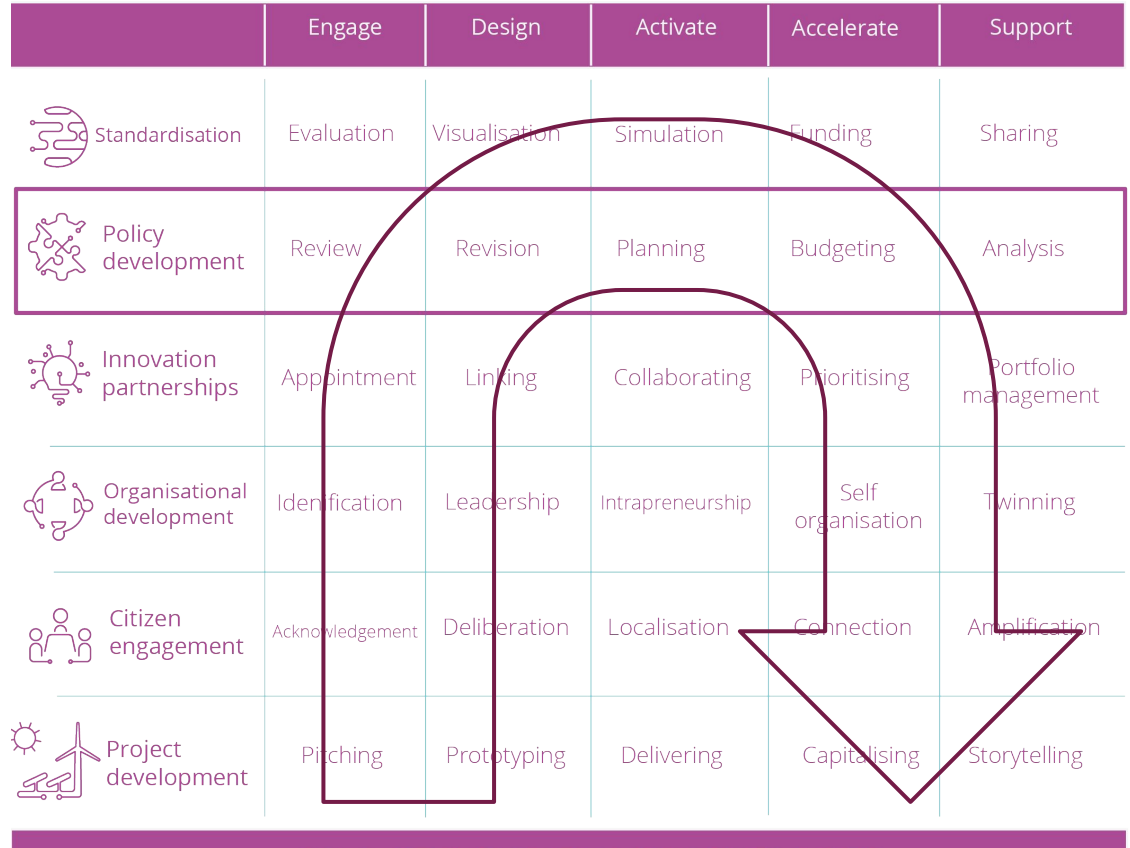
|  | Engage | Design | Activate | Accelerate | Support |
|---|---|---|---|---|---|
| Standardisation | Evaluation | Visualisation | Simulation | Funding | Sharing |
| Policy development | Review | Revision | Planning | Budgeting | Analysis |
| Innovation partnerships | Appointment | Linking | Collaborating | Prioritising | Portfolio management |
| Organisational development | Identification | Leadership | Intrapreneurship | Self organisation | Twinning |
| Citizen engagement | Acknowledgement | Deliberation | Localisation | Connection | Amplification |
| Project development | Pitching | Prototyping | Delivering | Capitalising | Storytelling |